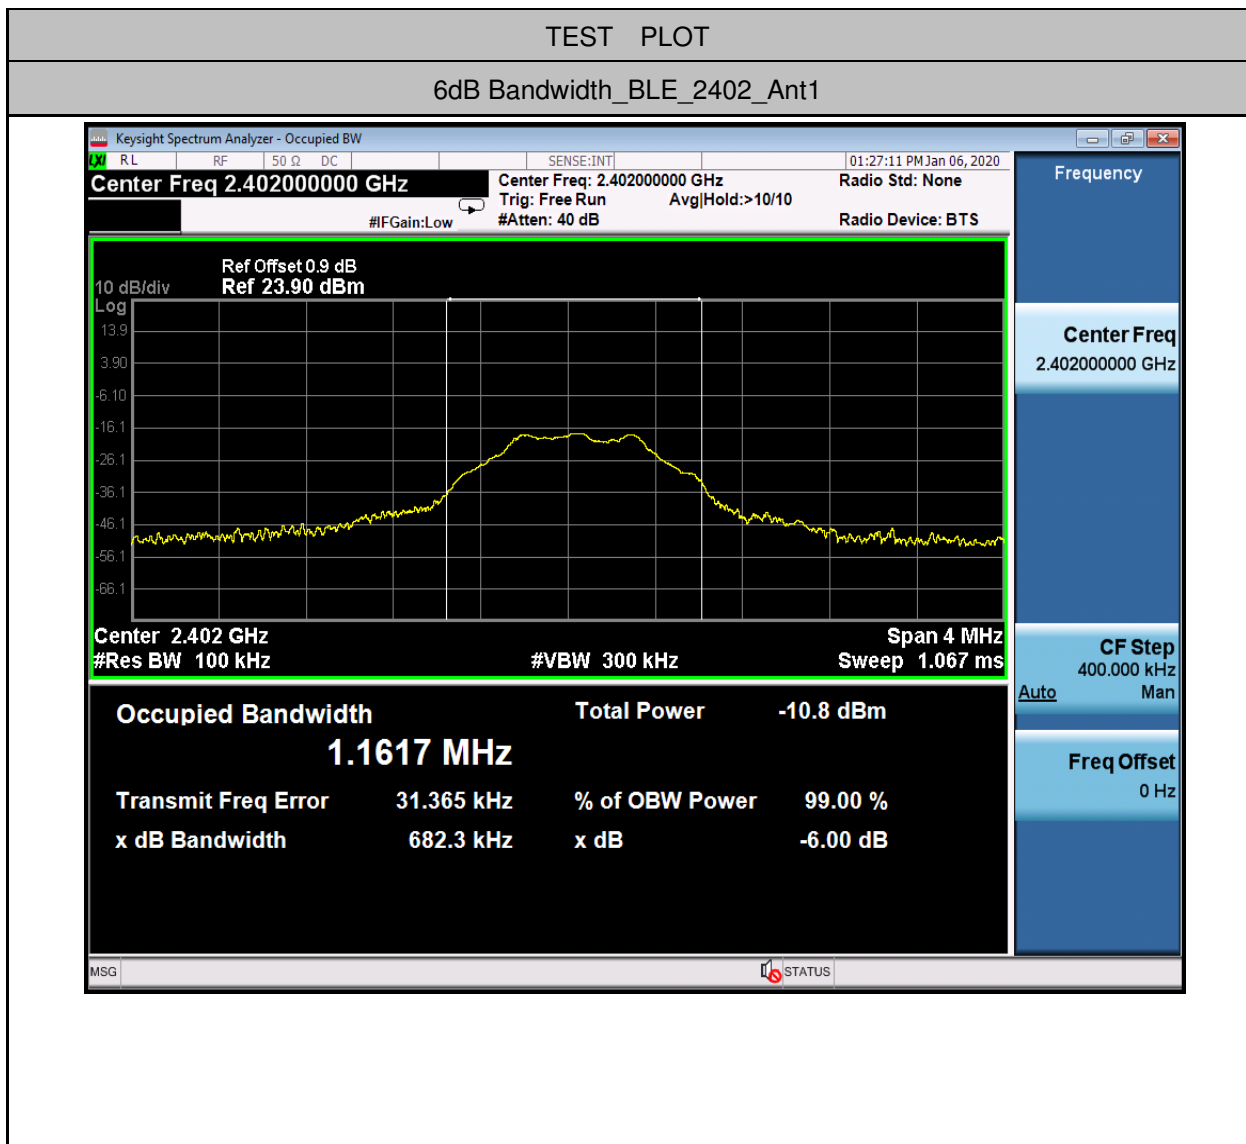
TEST PLOT

6dB Bandwidth_BLE_2402_Ant1

Keysight Spectrum Analyzer - Occupied BW

LXI RL RF 50 Ω DC SENSE:INT 01:27:11 PM Jan 06, 2020

Center Freq 2.402000000 GHz

Center Freq: 2.402000000 GHz
Trig: Free Run Avg|Hold:>10/10
#Atten: 40 dB

#IFGain:Low

Radio Std: None

Radio Device: BTS

Frequency

10 dB/div
Log

Ref Offset 0.9 dB
Ref 23.90 dBm

13.9
3.90
-6.10
-16.1
-26.1
-36.1
-46.1
-56.1
-66.1

Center 2.402 GHz
#Res BW 100 kHz

#VBW 300 kHz

Span 4 MHz
Sweep 1.067 ms

Occupied Bandwidth

1.1617 MHz

Total Power -10.8 dBm

Transmit Freq Error 31.365 kHz

% of OBW Power 99.00 %

x dB Bandwidth 682.3 kHz

x dB -6.00 dB

Center Freq
2.402000000 GHz

CF Step
400.000 kHz
Auto Man

Freq Offset
0 Hz

MSG

STATUS